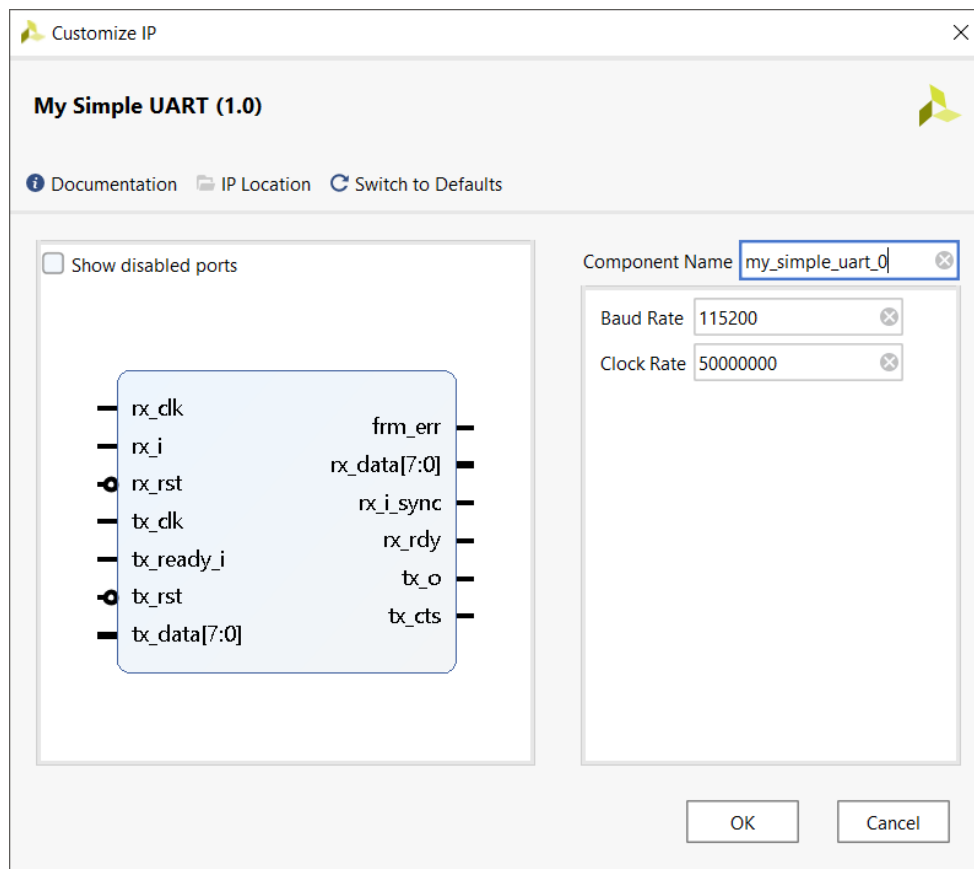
Customize IP

My Simple UART (1.0)

Documentation IP Location Switch to Defaults

Show disabled ports

rx_clk
rx_i
rx_rst
tx_clk
tx_ready_i
tx_rst
tx_data[7:0]

frm_err
rx_data[7:0]
rx_i_sync
rx_rdy
tx_o
tx_cts

Component Name my_simple_uart_0

Baud Rate 115200
Clock Rate 50000000

OK Cancel